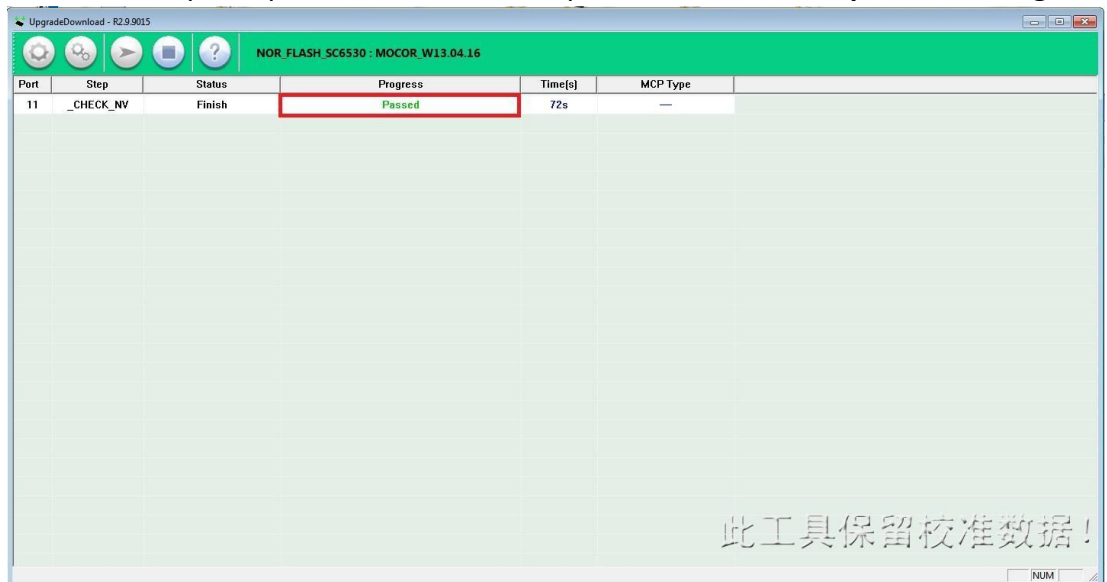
UpgradeDownload - R2.9.9015

NOR_FLASH_SC6530 : MOCOR_W13.04.16

| Port | Step | Status | Progress | Time(s) | MCP Type |
|---|---|---|---|---|---|
| 11 | _CHECK_NV | Finish | Passed | 72s | — |

此工具保留校准数据！

NUM